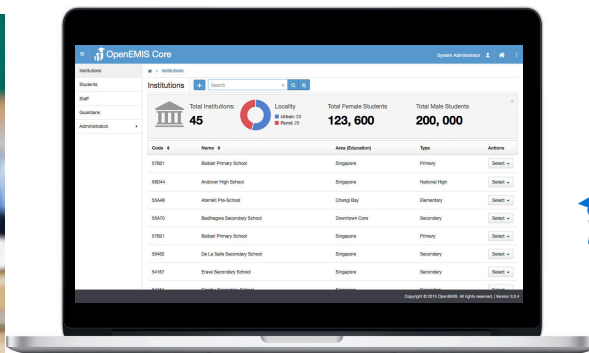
OpenEMIS Core

System Administrator

Institutions
Students
Staff
Guardians
Administration

Institutions

Institutions

Search

Total Institutions:
45

Locality
Urban: 25
Rural: 25

Total Female Students
123, 600

Total Male Students
200, 000

| Code | Name | Area (Education) | Type | Actions |
|---|---|---|---|---|
| 57B21 | Beibali Primary School | Singapore | Primary | Select |
| 56D44 | Andover High School | Singapore | National High | Select |
| 55A46 | Atamkil Pre-School | Changi Bay | Elementary | Select |
| 55A70 | Badhagwa Secondary School | Downtown Core | Secondary | Select |
| 57B21 | Beibali Primary School | Singapore | Primary | Select |
| 59462 | De La Salle Secondary School | Singapore | Secondary | Select |
| 54187 | Erave Secondary School | Singapore | Secondary | Select |
| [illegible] | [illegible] | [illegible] | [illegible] | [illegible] |

Copyright © 2015 OpenEMIS. All rights reserved. | Version 3.2.4